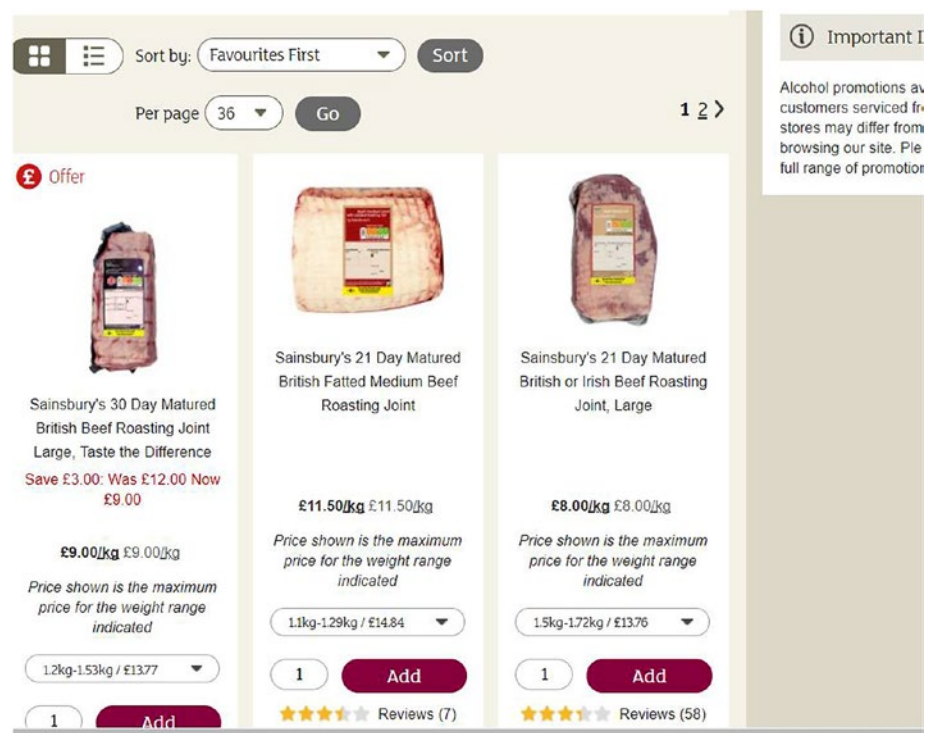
Sort by: Favourites First Sort

Per page 36 Go

1 2 ›

Important I

Alcohol promotions av customers serviced fr stores may differ from browsing our site. Ple full range of promotio

Offer

Sainsbury's 30 Day Matured British Beef Roasting Joint Large, Taste the Difference

Save £3.00: Was £12.00 Now £9.00

£9.00/kg £9.00/kg

Price shown is the maximum price for the weight range indicated

1.2kg-1.53kg / £13.77

1 Add

Sainsbury's 21 Day Matured British Fatted Medium Beef Roasting Joint

£11.50/kg £11.50/kg

Price shown is the maximum price for the weight range indicated

1.1kg-1.29kg / £14.84

1 Add

Reviews (7)

Sainsbury's 21 Day Matured British or Irish Beef Roasting Joint, Large

£8.00/kg £8.00/kg

Price shown is the maximum price for the weight range indicated

1.5kg-1.72kg / £13.76

1 Add

Reviews (58)